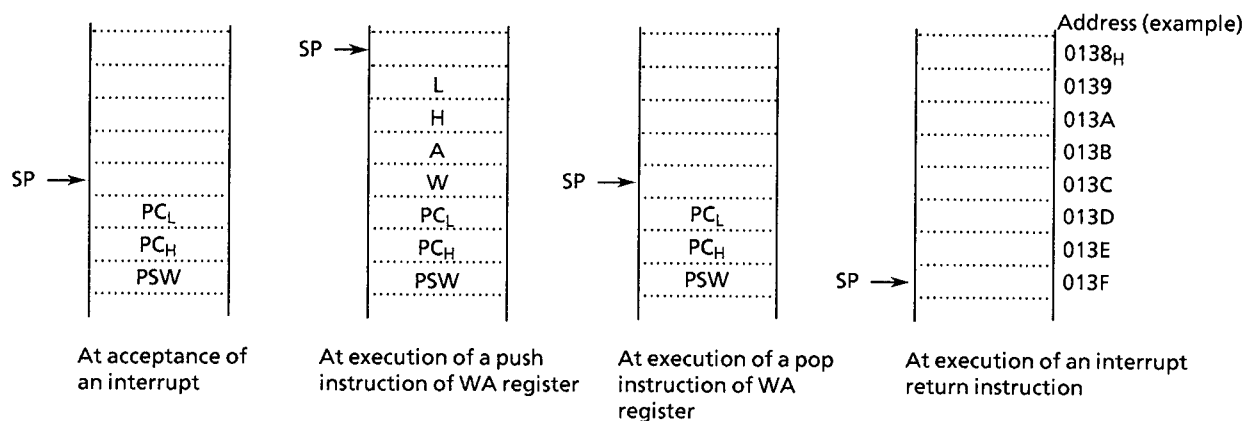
Address (example)

SP

SP

L
H
A
W
$PC_L$
$PC_H$
PSW

SP

$PC_L$
$PC_H$
PSW

SP

$PC_L$
$PC_H$
PSW

SP

$0138_H$
0139
013A
013B
013C
013D
013E
013F

At acceptance of an interrupt

At execution of a push instruction of WA register

At execution of a pop instruction of WA register

At execution of an interrupt return instruction